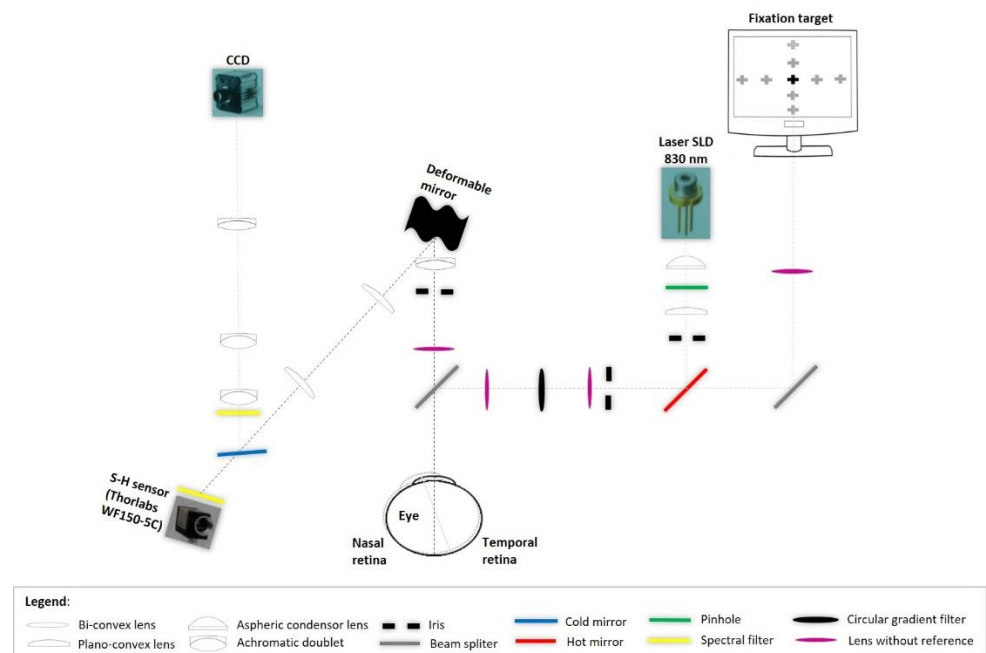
Fixation target

CCD

Deformable mirror

Laser SLD 830 nm

S-H sensor (Thorlabs WF150-5C)

Eye

Nasal retina

Temporal retina

Legend:

Bi-convex lens
Plano-convex lens
Aspheric condensor lens
Achromatic doublet
Iris
Beam spliter
Cold mirror
Hot mirror
Pinhole
Spectral filter
Circular gradient filter
Lens without reference